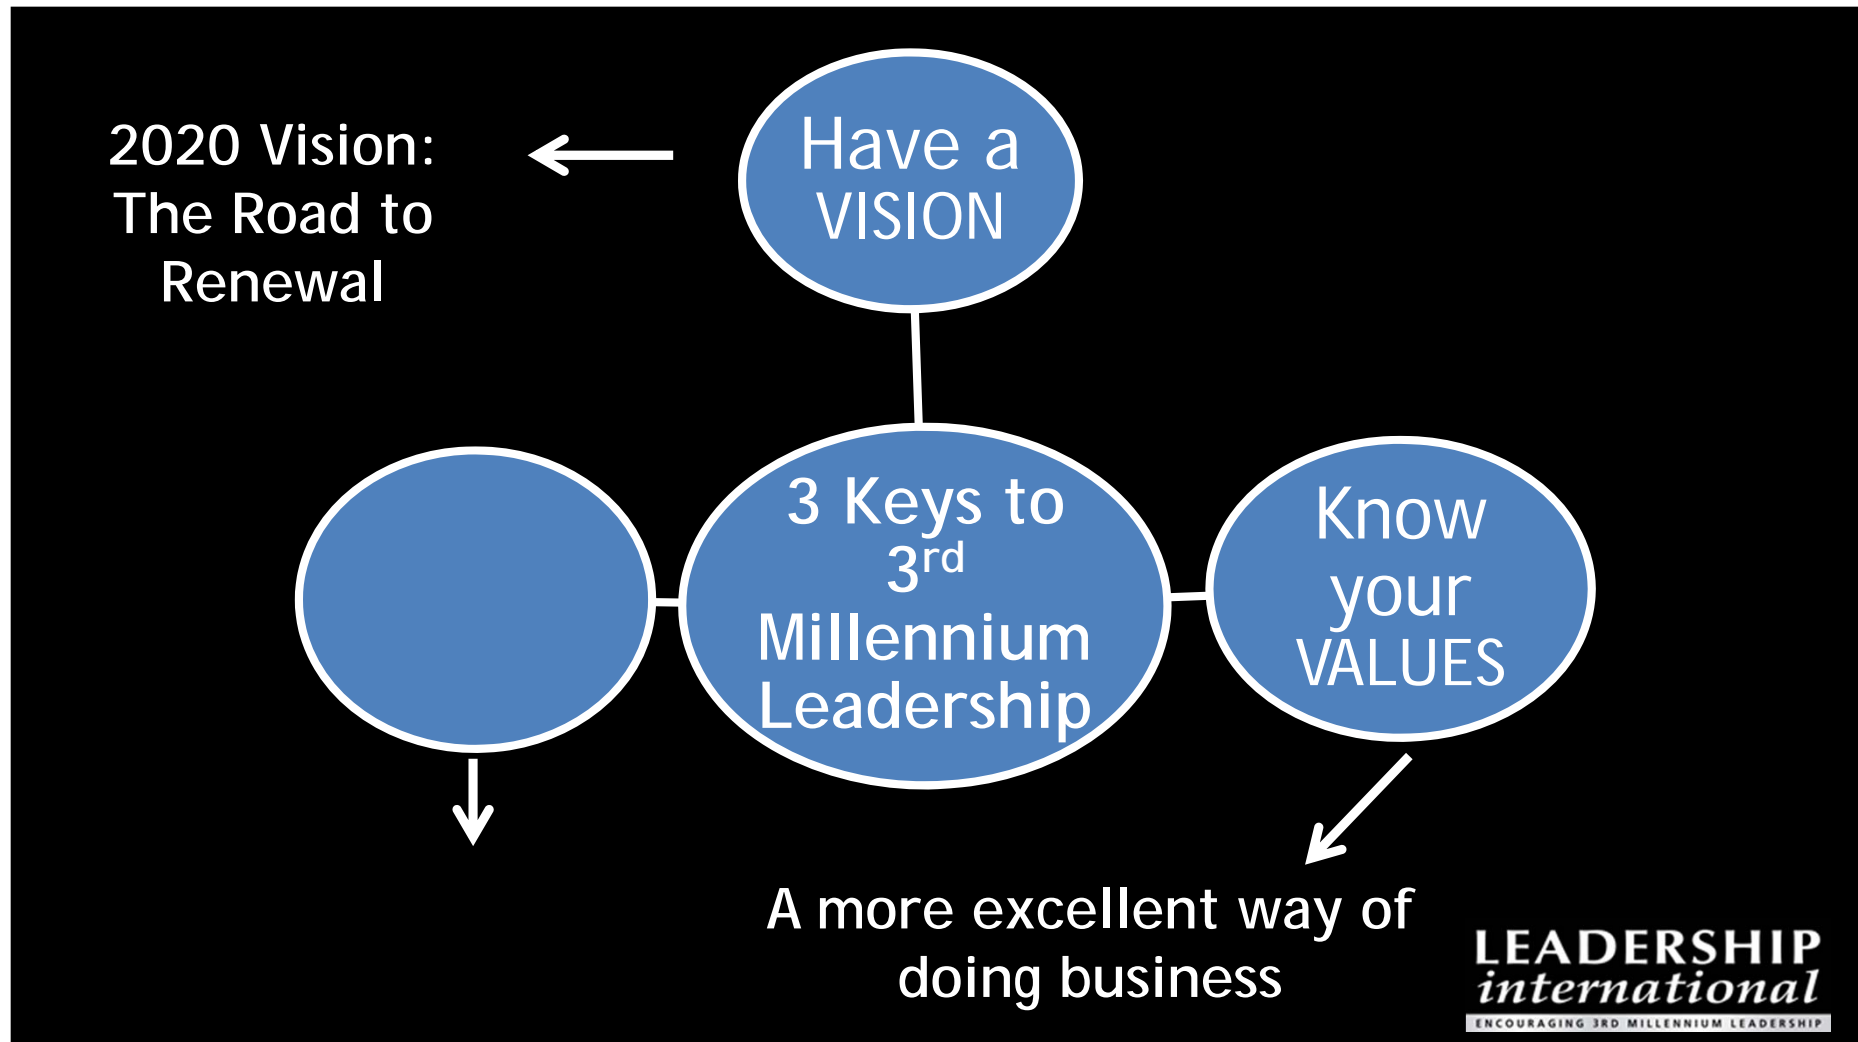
2020 Vision: The Road to Renewal

Have a VISION

3 Keys to 3$^{rd}$ Millennium Leadership

Know your VALUES

A more excellent way of doing business

LEADERSHIP international
ENCOURAGING 3RD MILLENNIUM LEADERSHIP